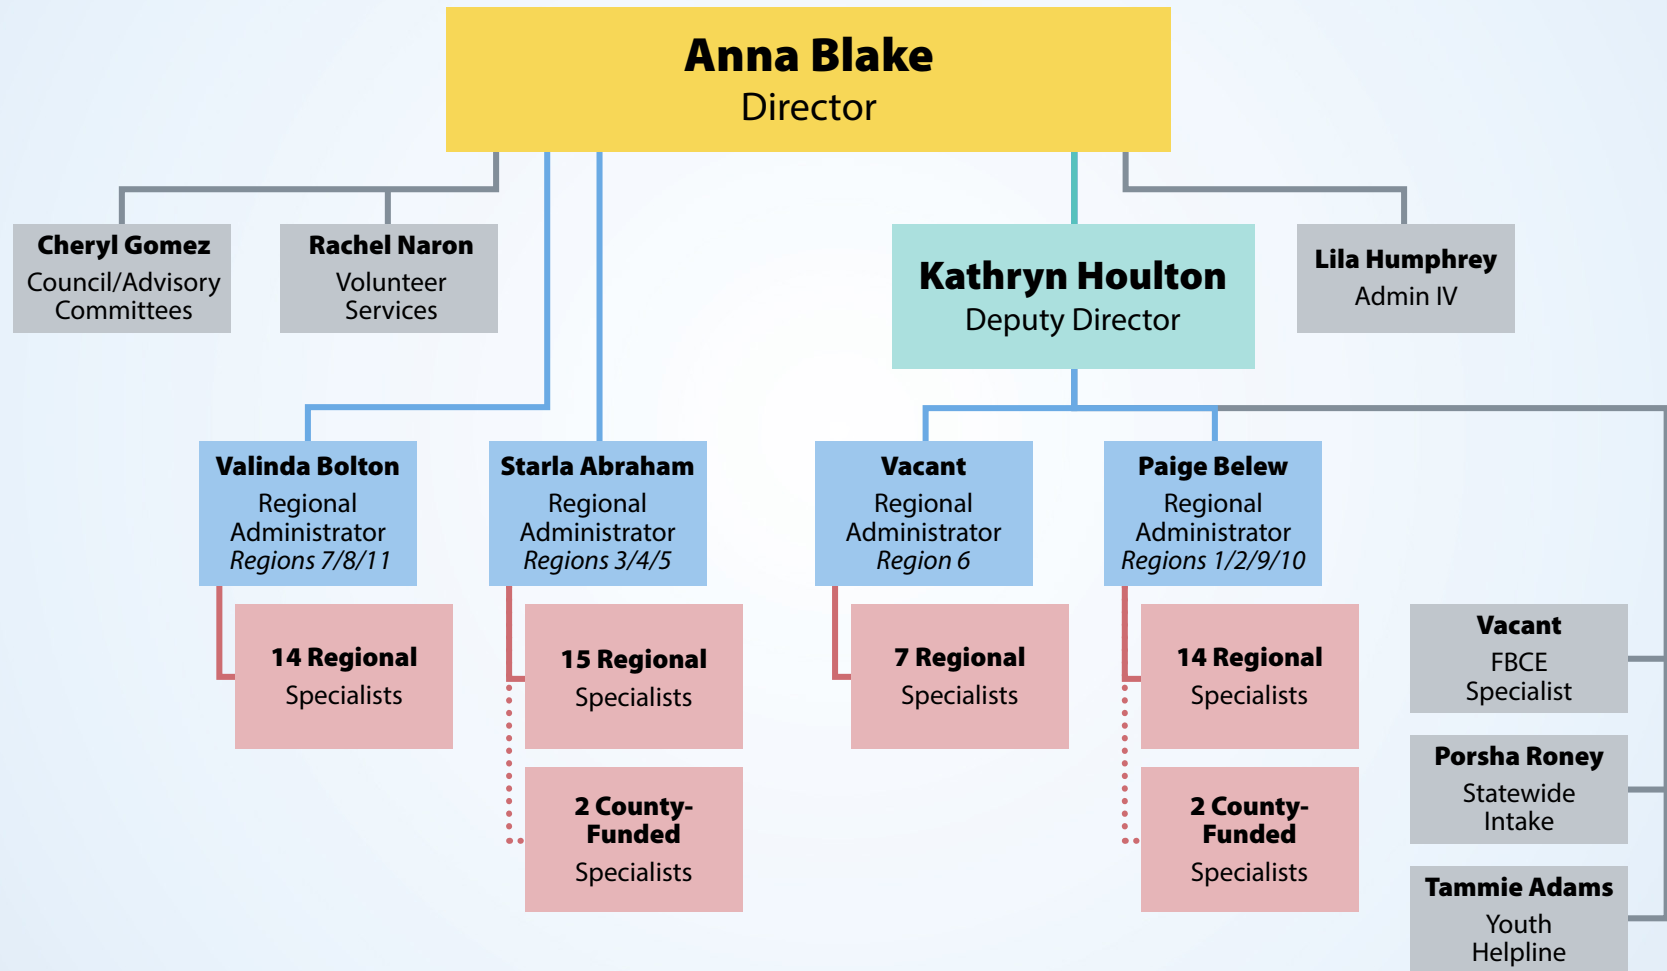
Anna Blake
Director

Cheryl Gomez
Council/Advisory Committees

Rachel Naron
Volunteer Services

Kathryn Houlton
Deputy Director

Lila Humphrey
Admin IV

Valinda Bolton
Regional Administrator
Regions 7/8/11

14 Regional Specialists

Starla Abraham
Regional Administrator
Regions 3/4/5

15 Regional Specialists

2 County-Funded Specialists

Vacant
Regional Administrator
Region 6

7 Regional Specialists

Paige Belew
Regional Administrator
Regions 1/2/9/10

14 Regional Specialists

2 County-Funded Specialists

Vacant
FBCE Specialist

Porsha Roney
Statewide Intake

Tammie Adams
Youth Helpline